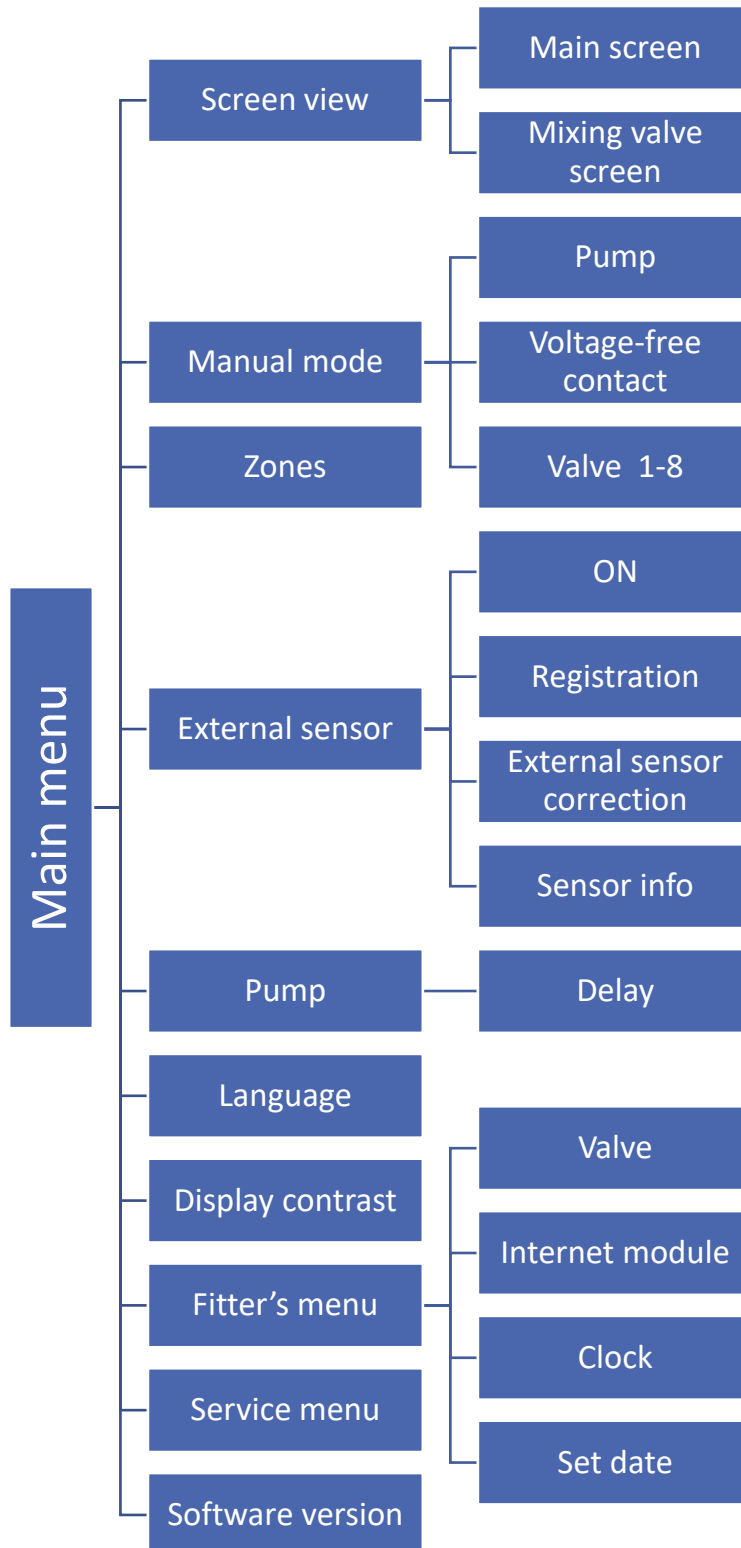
Main menu

Screen view

Main screen

Mixing valve screen

Manual mode

Pump

Voltage-free contact

Valve 1-8

Zones

External sensor

ON

Registration

External sensor correction

Sensor info

Pump

Delay

Language

Display contrast

Fitter’s menu

Valve

Internet module

Clock

Set date

Service menu

Software version